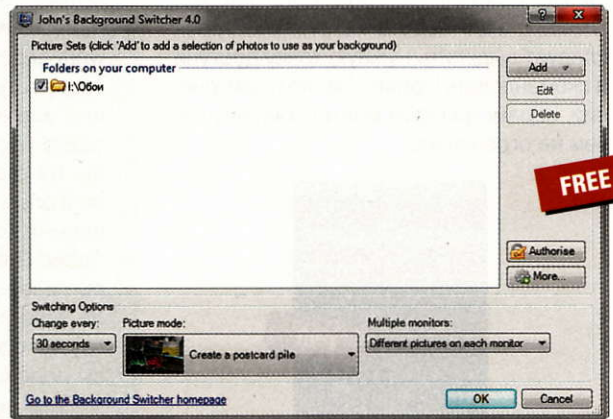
John's Background Switcher 4.0

Picture Sets (click 'Add' to add a selection of photos to use as your background)

Folders on your computer

I:\Обои

Add
Edit
Delete

FREE

Authorise
More...

Switching Options
Change every:
30 seconds
Picture mode:
Create a postcard pile
Multiple monitors:
Different pictures on each monitor

Go to the Background Switcher homepage

OK
Cancel